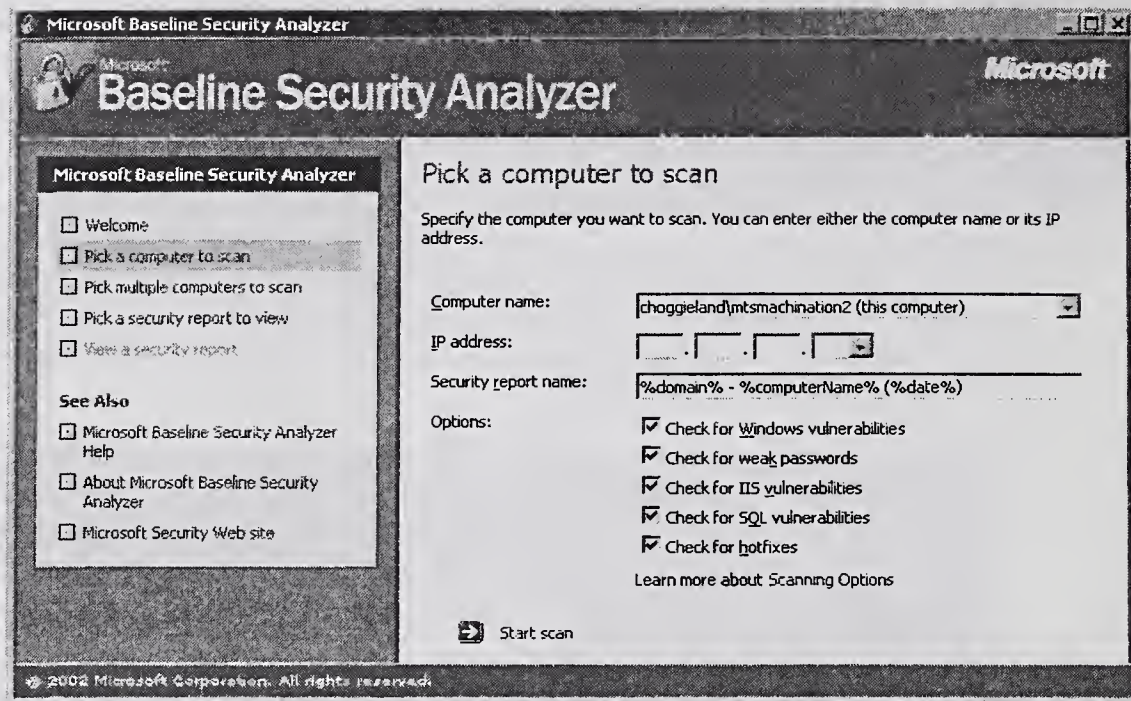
Microsoft Baseline Security Analyzer

Microsoft Baseline Security Analyzer

Microsoft

Microsoft Baseline Security Analyzer

Welcome

Pick a computer to scan

Pick multiple computers to scan

Pick a security report to view

View a security report

See Also

Microsoft Baseline Security Analyzer Help

About Microsoft Baseline Security Analyzer

Microsoft Security Web site

Pick a computer to scan

Specify the computer you want to scan. You can enter either the computer name or its IP address.

Computer name: choggieland\mtsmachination2 (this computer)

IP address:

Security report name: %domain% - %computerName% (%date%)

Options:

Check for Windows vulnerabilities

Check for weak passwords

Check for IIS vulnerabilities

Check for SQL vulnerabilities

Check for hotfixes

Learn more about Scanning Options

Start scan

© 2002 Microsoft Corporation. All rights reserved.